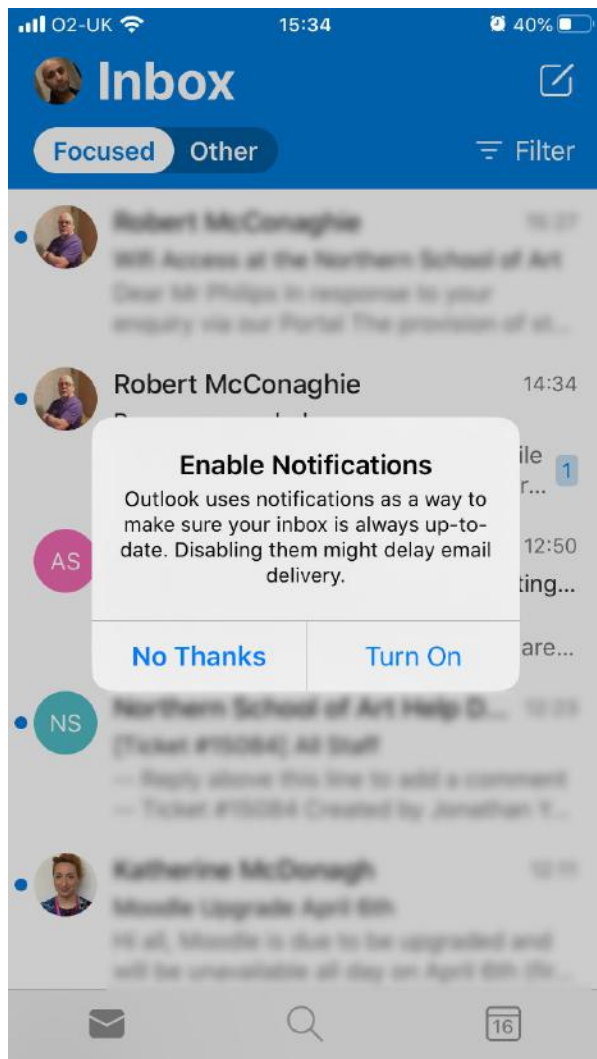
O2-UK 15:34 40%

Inbox

Focused Other Filter

Robert McConaghie 14:27
Wifi Access at the Northern School of Art
Dear Mr Philips In response to your enquiry via our Portal The provision of st...

Robert McConaghie 14:34
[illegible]
ile
r...
1

AS 12:50
ting...
are...

Enable Notifications
Outlook uses notifications as a way to make sure your inbox is always up-to-date. Disabling them might delay email delivery.

No Thanks
Turn On

NS
Northern School of Art Help D... 12:23
[Ticket #15084] All Staff
— Reply above this line to add a comment
— Ticket #15084 Created by Jonathan Y...

Katherine McDonagh 12:11
Moodle Upgrade April 6th
Hi all, Moodle is due to be upgraded and will be unavailable all day on April 6th (Fr...

16